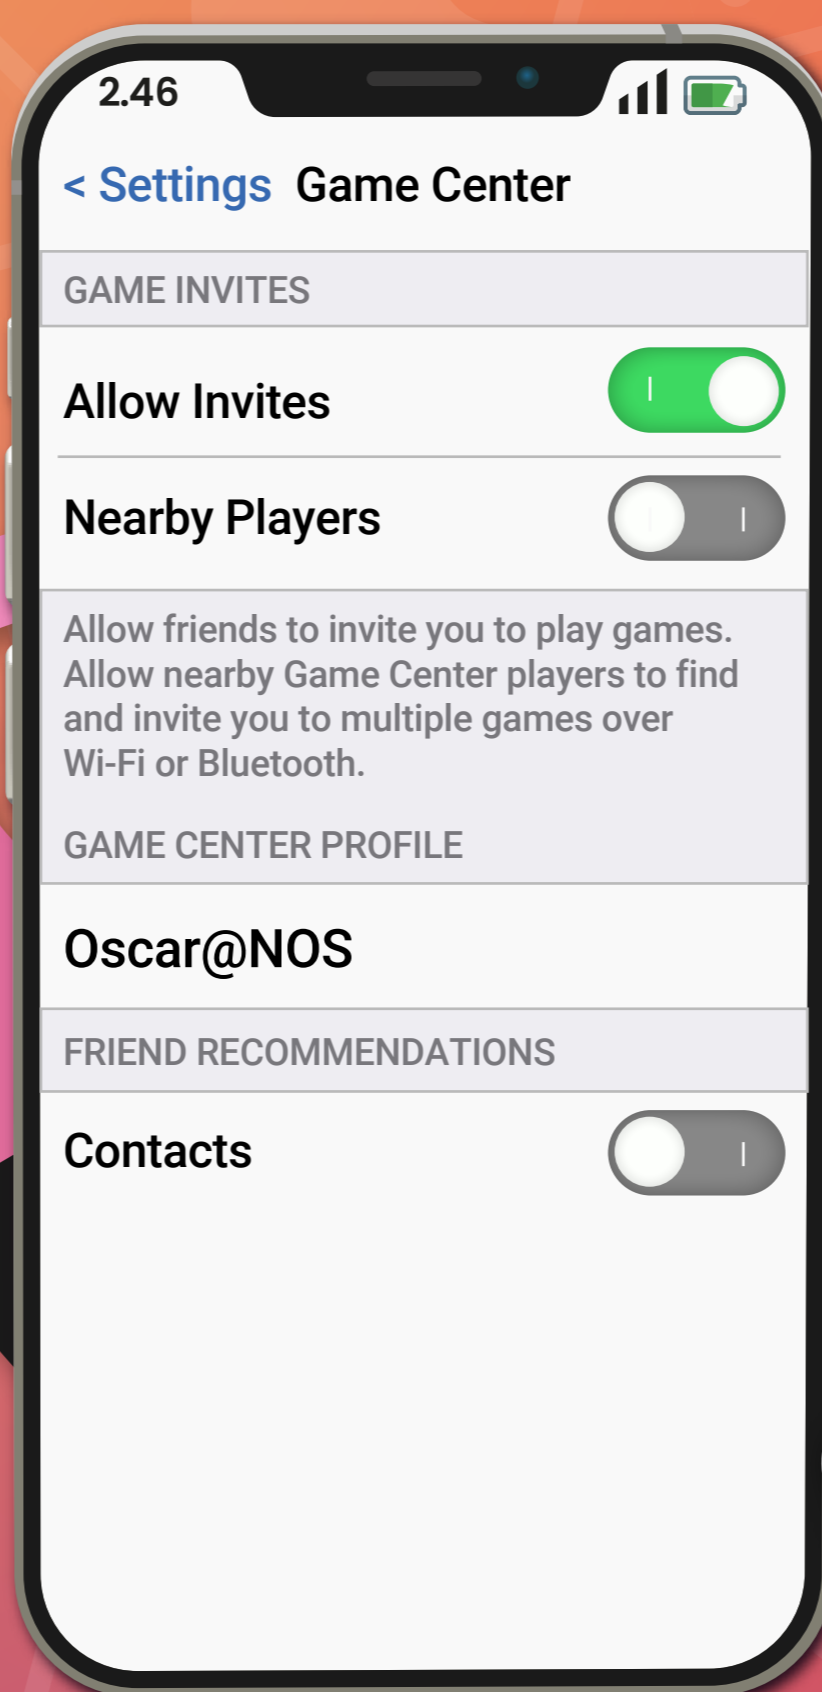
2.46

< Settings Game Center

GAME INVITES

Allow Invites

Nearby Players

Allow friends to invite you to play games. Allow nearby Game Center players to find and invite you to multiple games over Wi-Fi or Bluetooth.

GAME CENTER PROFILE

Oscar@NOS

FRIEND RECOMMENDATIONS

Contacts